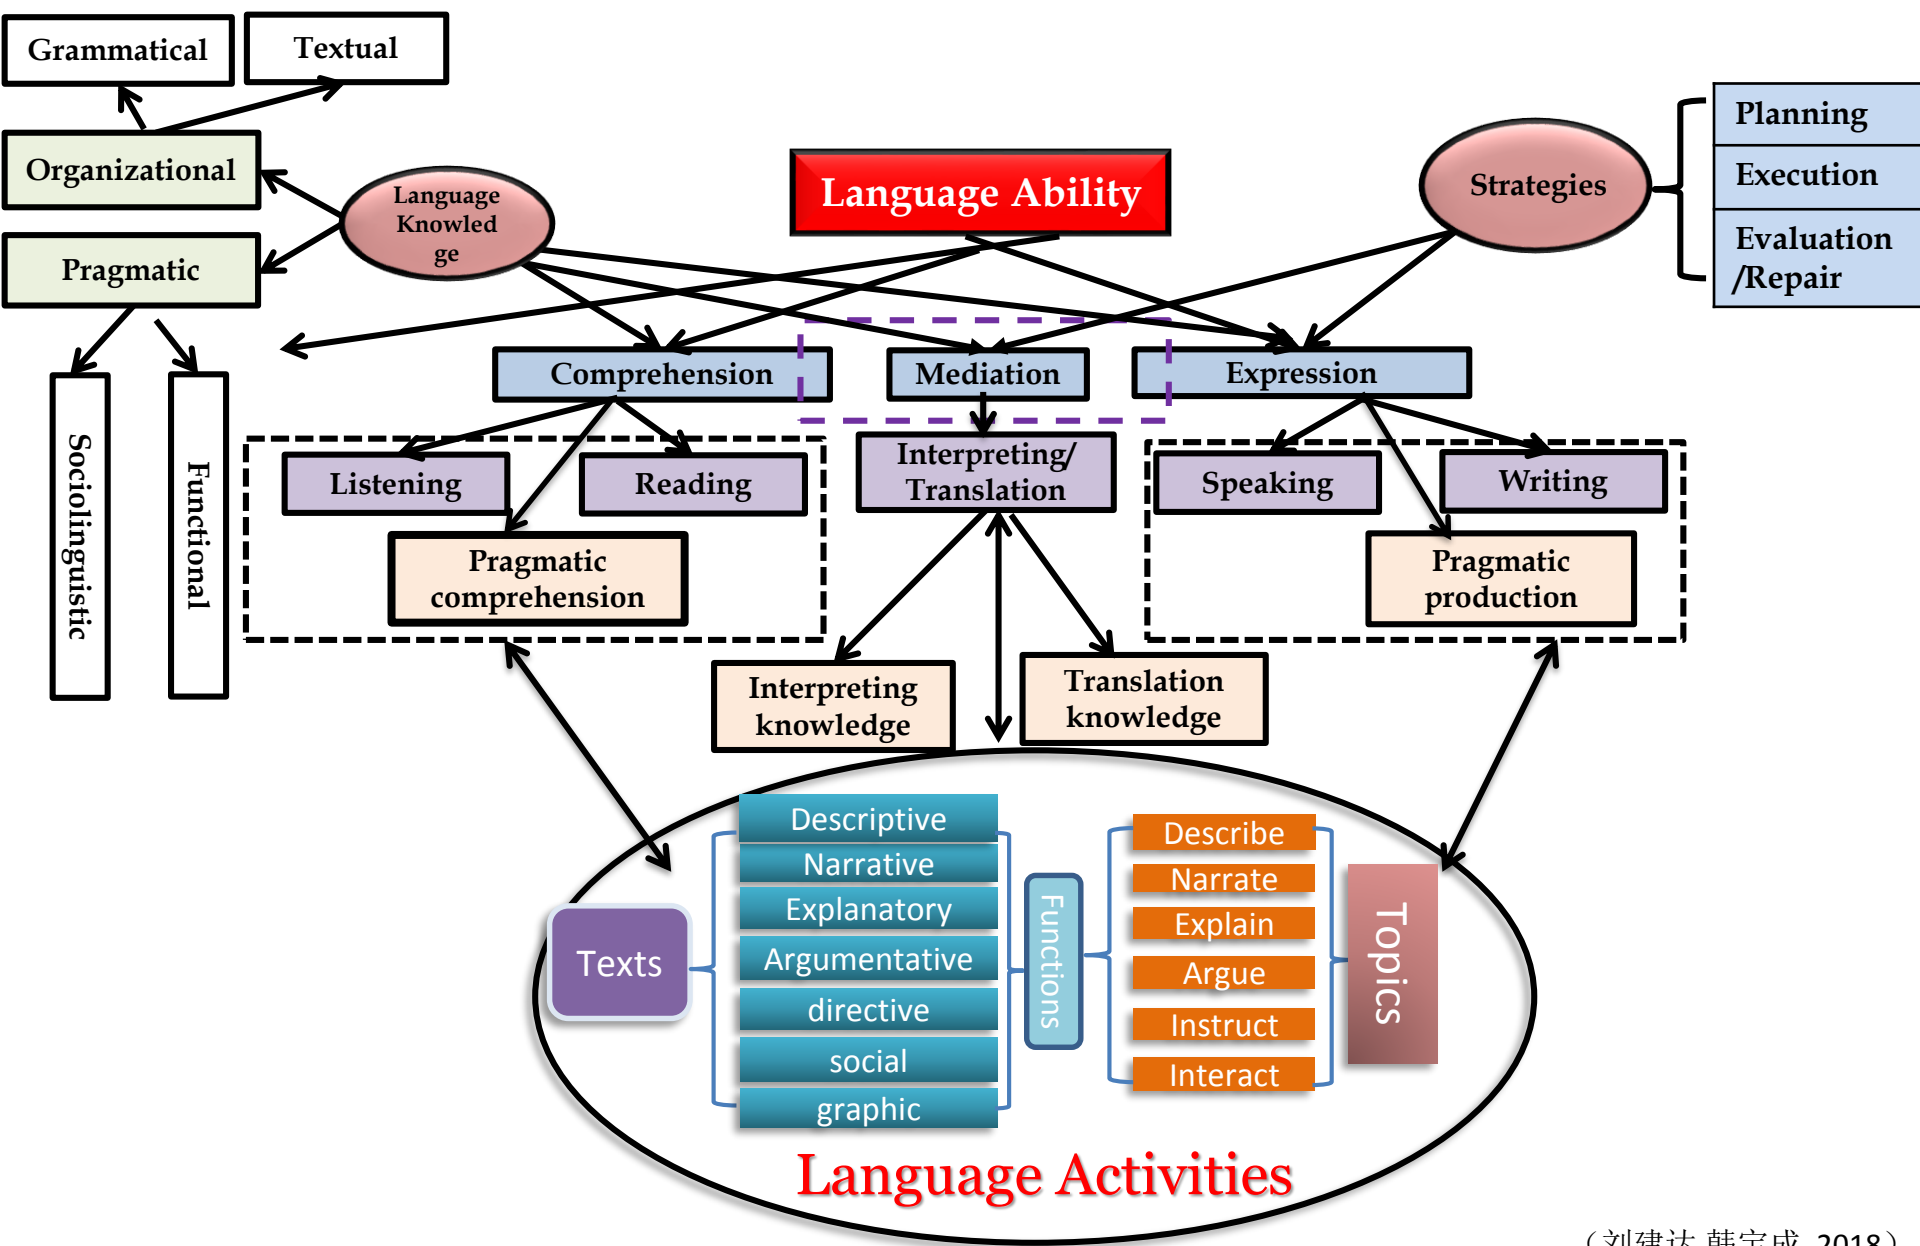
Grammatical

Textual

Organizational

Language Knowledge

Pragmatic

Language Ability

Strategies

Planning

Execution

Evaluation /Repair

Sociolinguistic

Functional

Comprehension

Mediation

Expression

Listening

Reading

Pragmatic comprehension

Interpreting/ Translation

Speaking

Writing

Pragmatic production

Interpreting knowledge

Translation knowledge

Texts

Descriptive

Narrative

Explanatory

Argumentative

directive

social

graphic

Functions

Describe

Narrate

Explain

Argue

Instruct

Interact

Topics

Language Activities

（刘建达 韩宝成 2018）